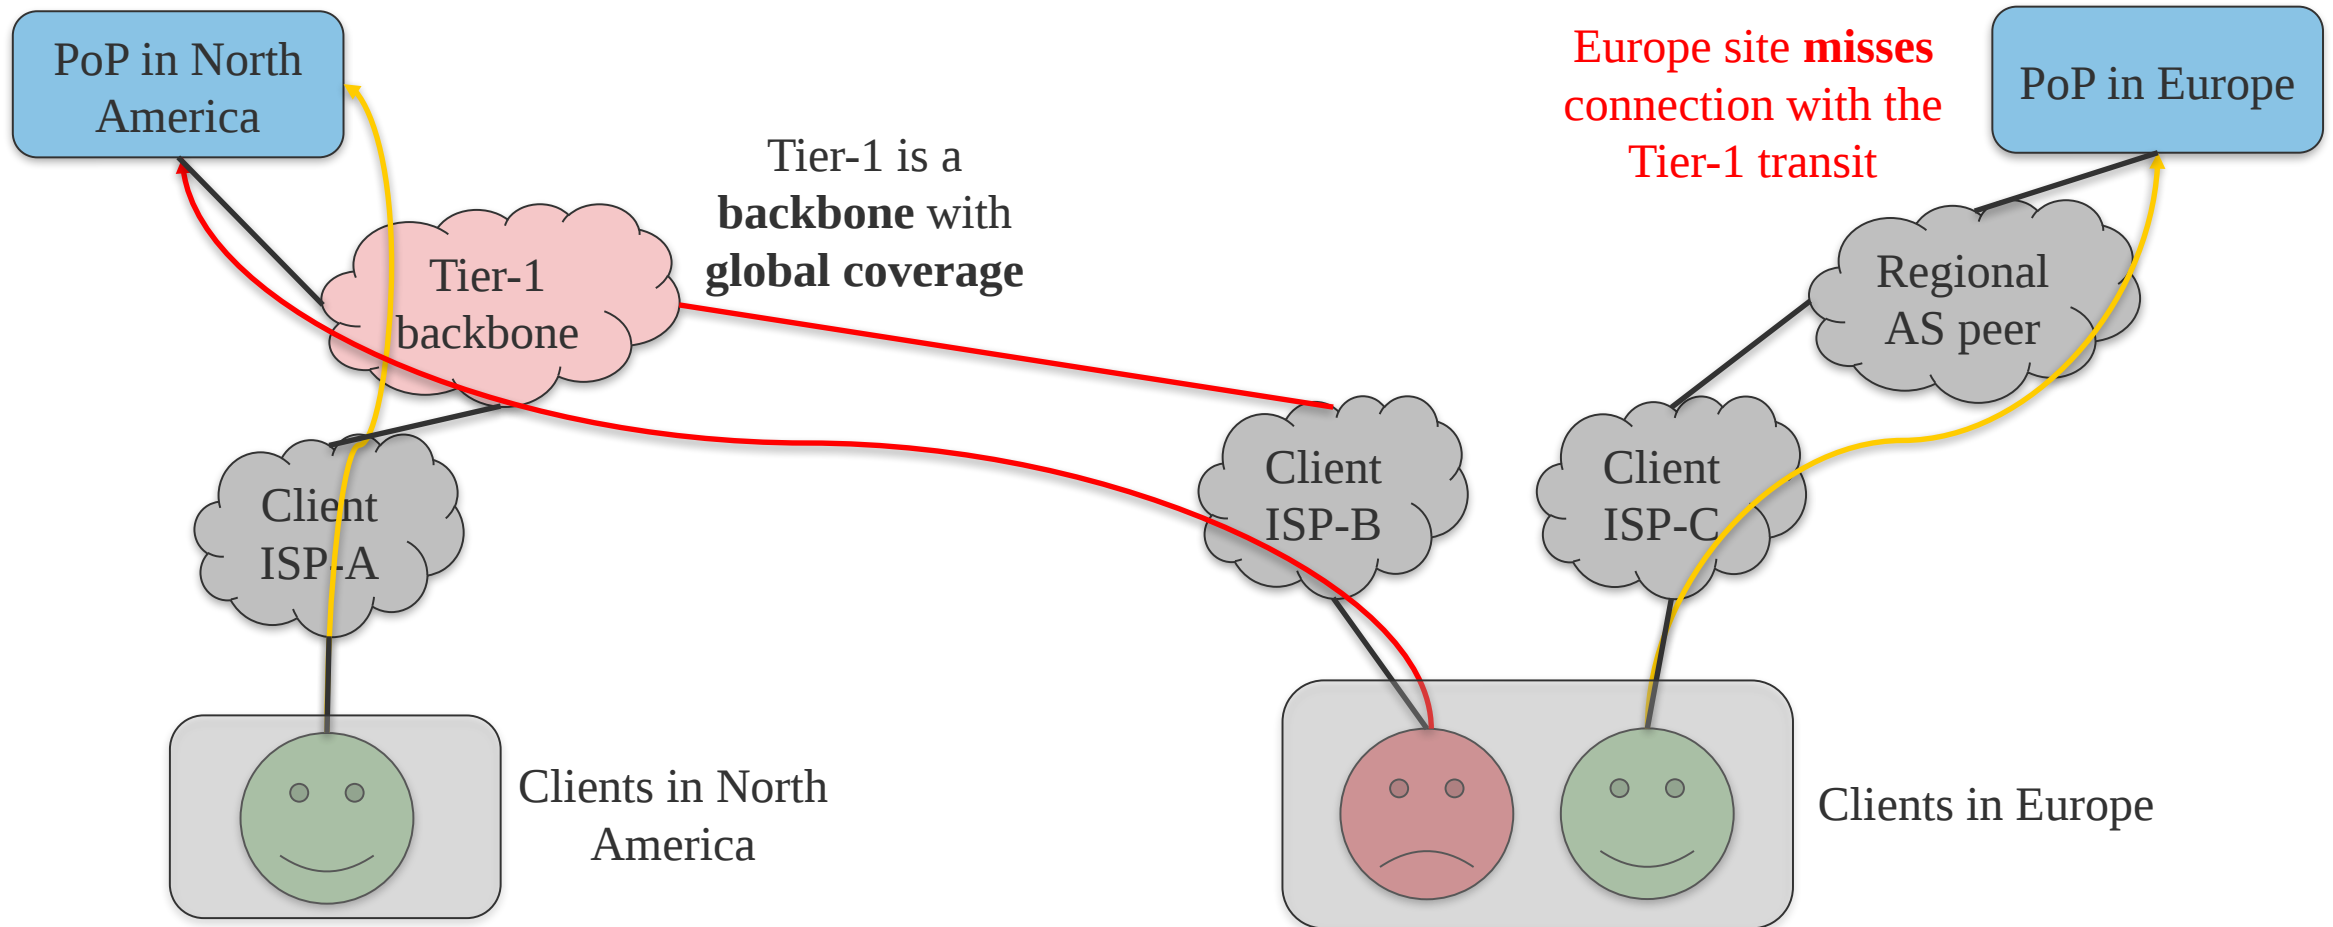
PoP in North America

Tier-1 is a **backbone** with **global coverage**

Europe site **misses** connection with the Tier-1 transit

PoP in Europe

Tier-1 backbone

Regional AS peer

Client ISP-A

Client ISP-B

Client ISP-C

Clients in North America

Clients in Europe